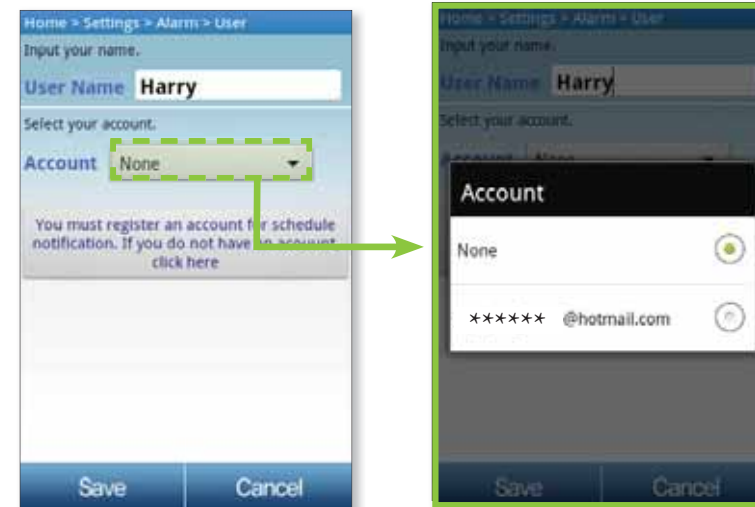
Home > Settings > Alarm > User
Input your name.
User Name Harry
Select your account.
Account None
You must register an account f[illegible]r schedule notification. If you do not have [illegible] account click here
Save Cancel

Home > Settings > Alarm > User
Input your name.
User Name Harry
Select your account.
Account
None
\*\*\*\*\*\* @hotmail.com
Save Cancel